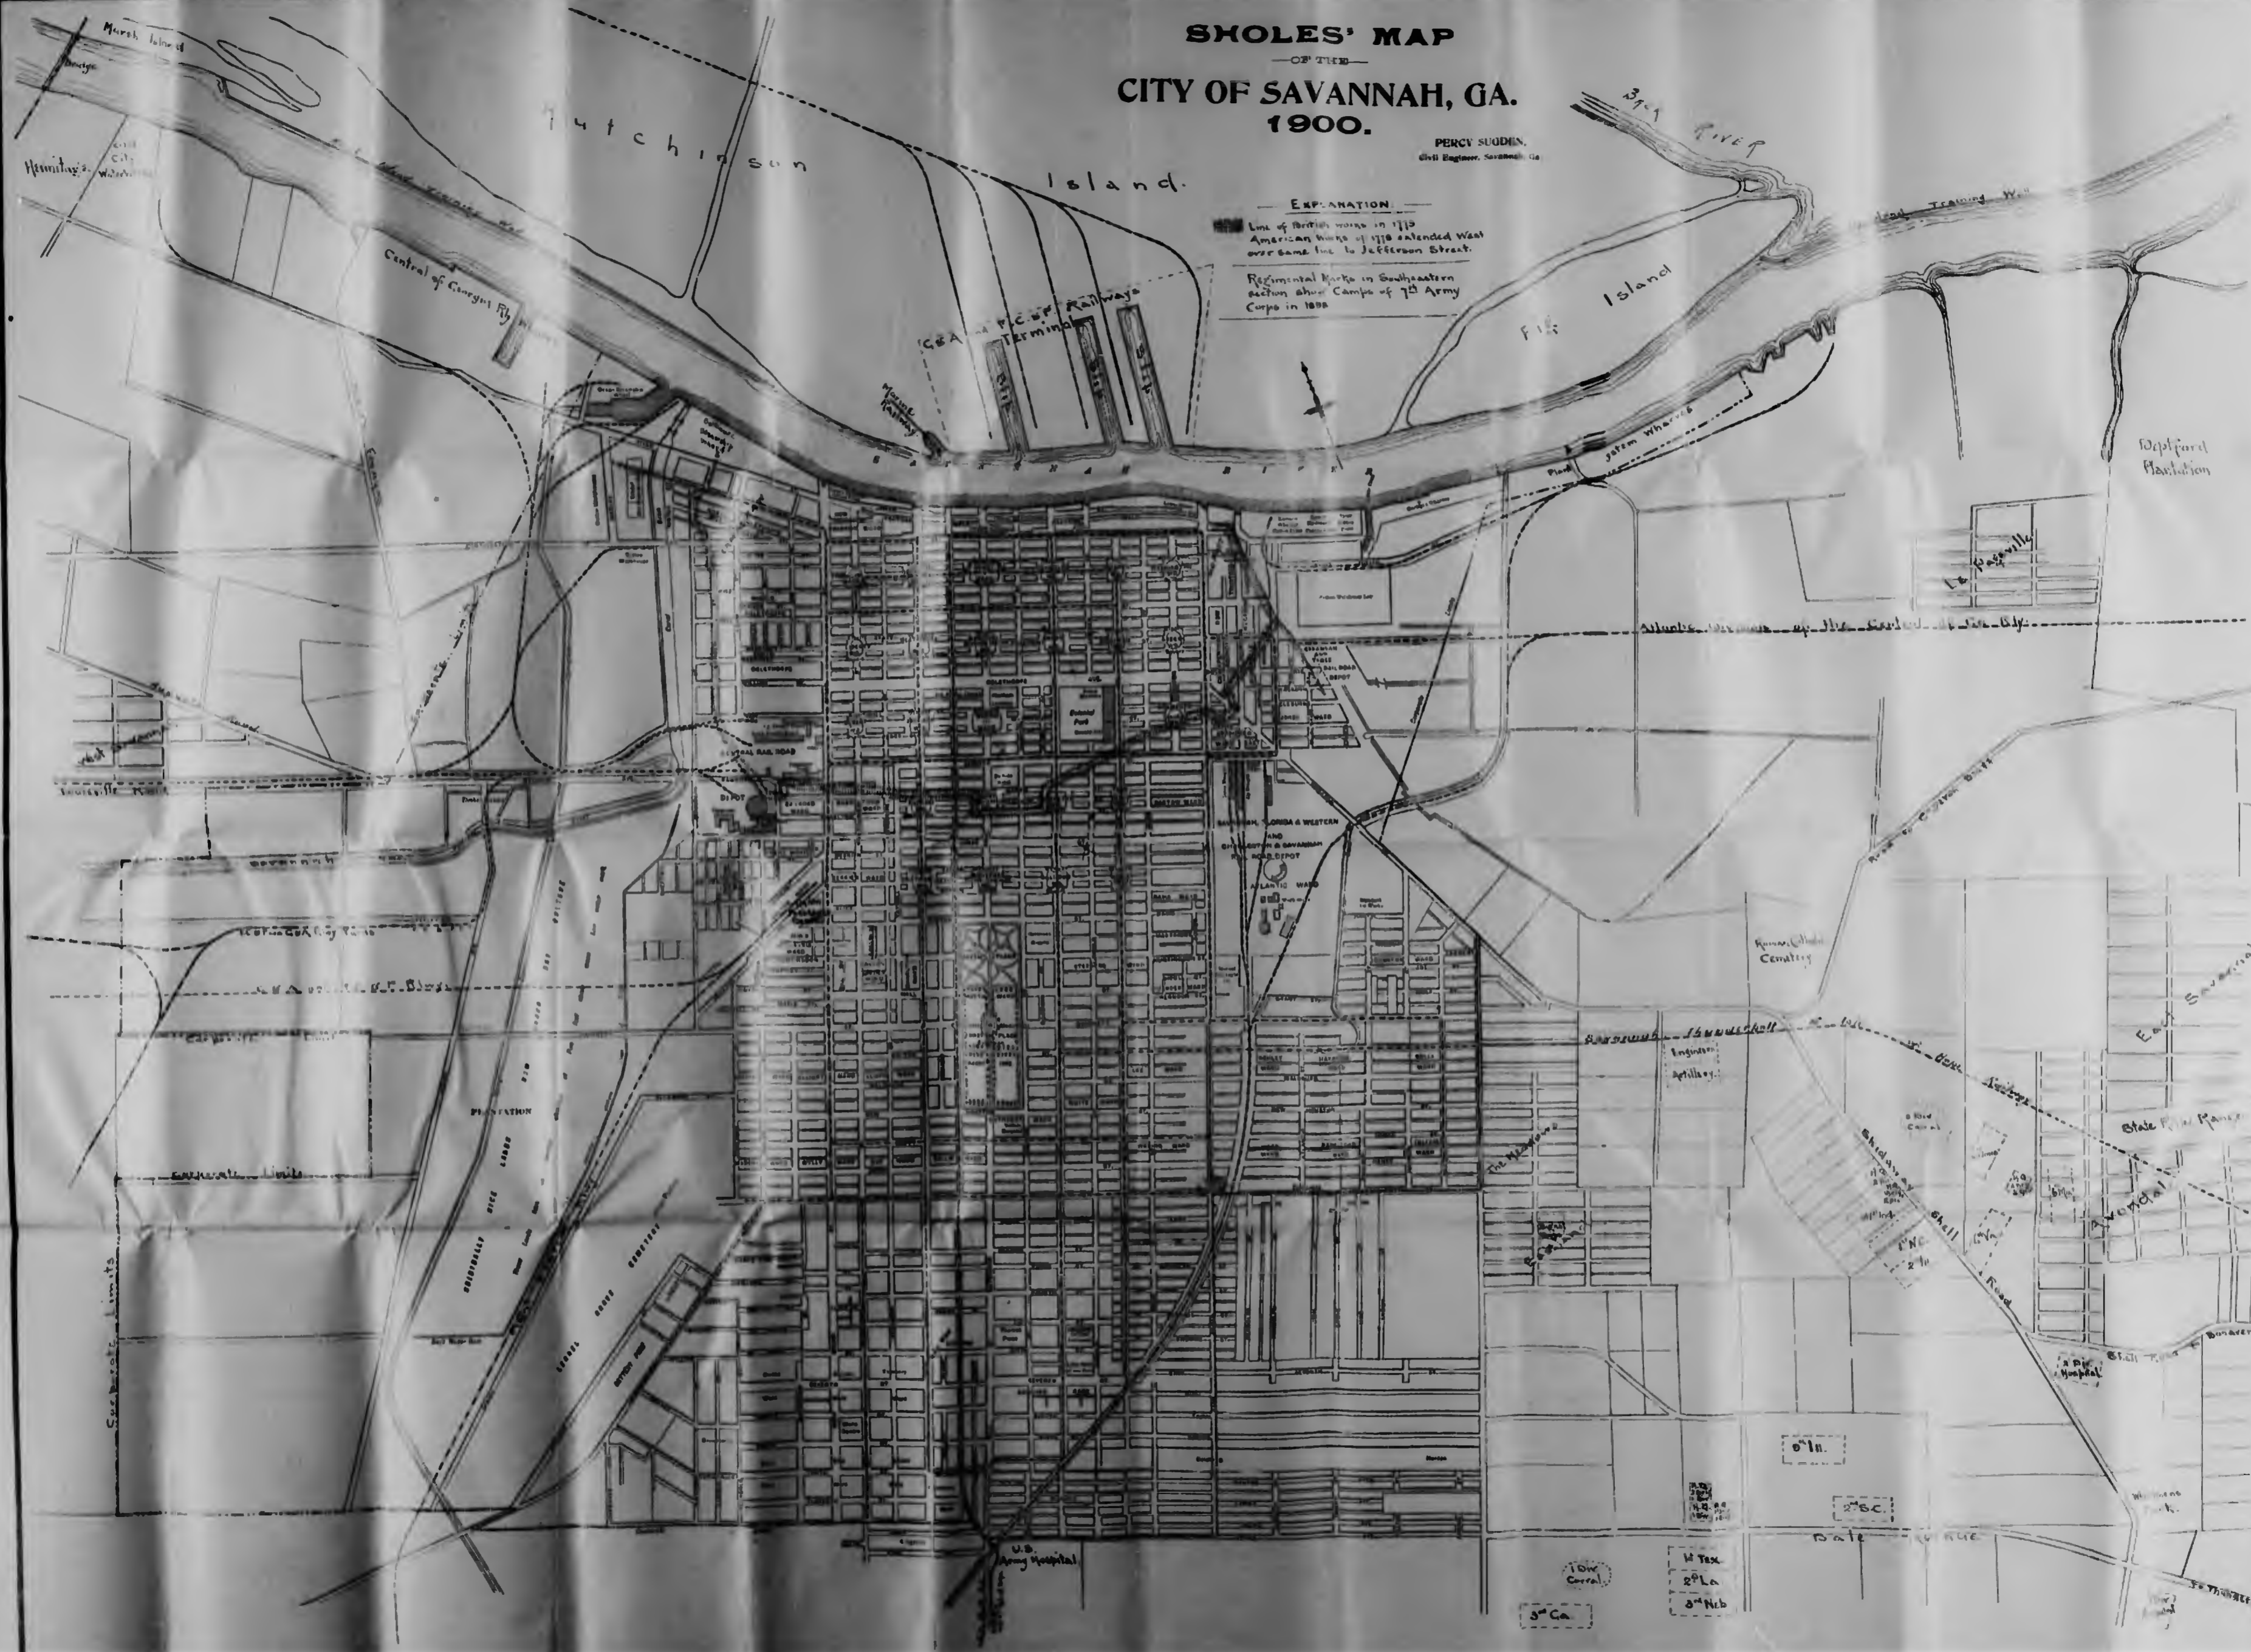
SHOLES' MAP
—OF THE—
CITY OF SAVANNAH, GA.
1900.

PERCY SUGDEN,
Civil Engineer, Savannah, Ga.

EXPLANATION
Line of British works in 1779
American works of 1778 extended West over same line to Jefferson Street.
Regimental Marks in Southeastern section show Camps of 7th Army Corps in 1898

Hutchinson Island.
Marsh Island
Bridge
Hermitage
Old City Waterworks
Central of Georgia Rly
C.S.A. and F.C. of Railways Terminal
Slip
Slip
Slip
Back River
Training Wall
Fig Island
Savannah River
Marine Railway
Deptford Plantation
Lincolnville
Atlantic Division of the Central of Ga. Rly.
Road to Causton Bluff
Savannah, Florida & Western and Charleston & Savannah Rail Road Depot
Central Rail Road Depot
Colonial Park
Atlantic Ward
Laurel Grove Cemetery
Catholic Cemetery
Savannah Thunderbolt & Isle of Hope Railway
Engineers
Artillery
East Savannah
State Rifle Range
Avondale
Shell Road
The Meadows
Plantation
Corporate Limits
Louisville Road
Savannah
U.S. Army Hospital
Dale Avenue
1st Tex.
2nd La.
3rd Neb.
3rd Ga.
Div. Corral
6th Ill.
2nd S.C.
1st N.C.
2nd Ill.
4th Va.
Div. Hospital
Waters Park
Bonaventure
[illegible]